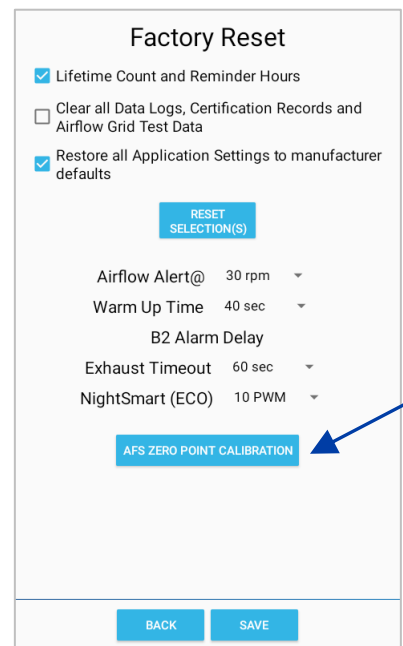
Factory Reset

Lifetime Count and Reminder Hours

Clear all Data Logs, Certification Records and Airflow Grid Test Data

Restore all Application Settings to manufacturer defaults

RESET SELECTION(S)

Airflow Alert@ 30 rpm

Warm Up Time 40 sec

B2 Alarm Delay

Exhaust Timeout 60 sec

NightSmart (ECO) 10 PWM

AFS ZERO POINT CALIBRATION

BACK

SAVE